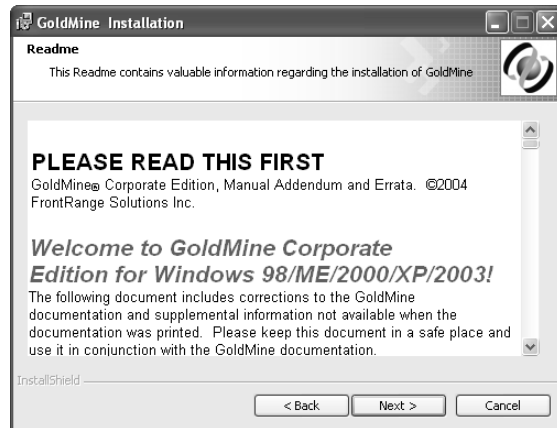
GoldMine Installation

Readme

This Readme contains valuable information regarding the installation of GoldMine

PLEASE READ THIS FIRST

GoldMine® Corporate Edition, Manual Addendum and Errata. ©2004 FrontRange Solutions Inc.

Welcome to GoldMine Corporate Edition for Windows 98/ME/2000/XP/2003!

The following document includes corrections to the GoldMine documentation and supplemental information not available when the documentation was printed. Please keep this document in a safe place and use it in conjunction with the GoldMine documentation.

InstallShield

< Back

Next >

Cancel